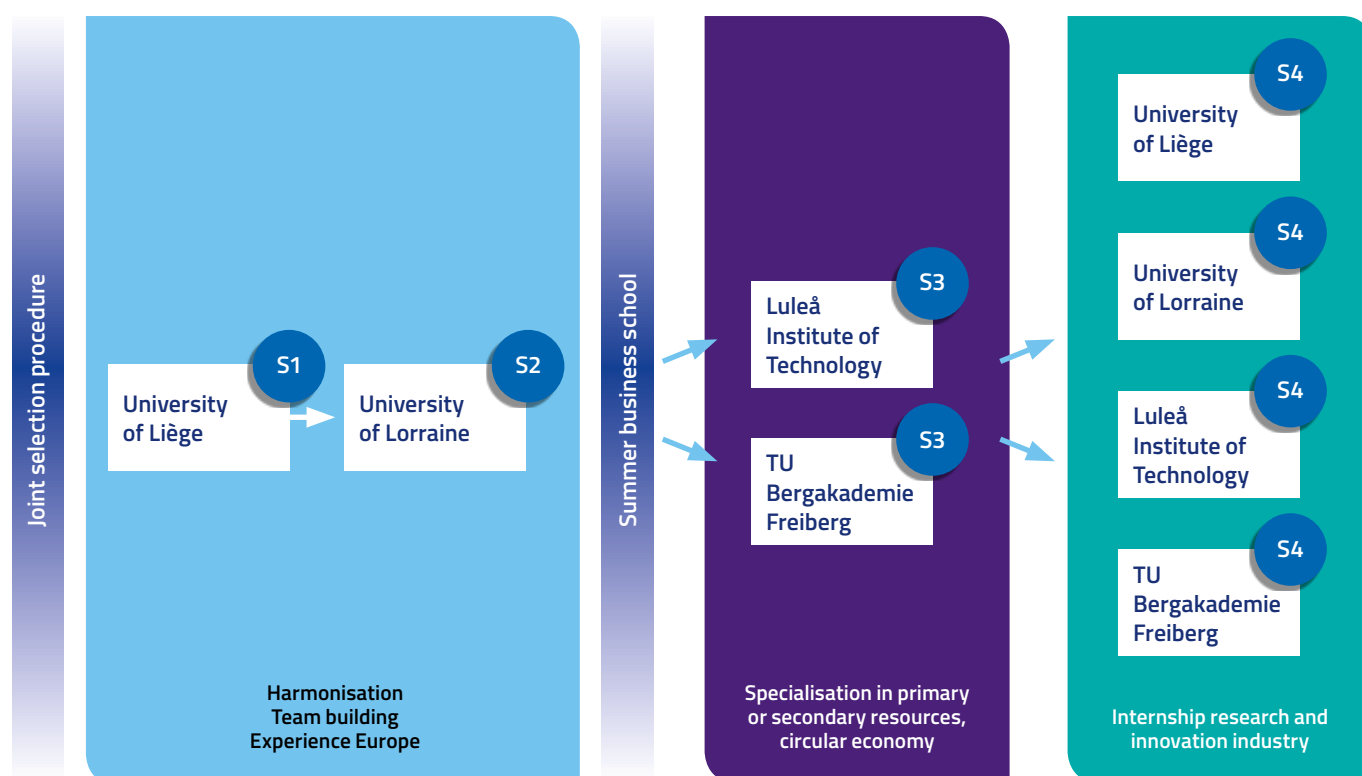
Joint selection procedure

S1
University of Liège

S2
University of Lorraine

Harmonisation
Team building
Experience Europe

Summer business school

S3
Luleå Institute of Technology

S3
TU Bergakademie Freiberg

Specialisation in primary or secondary resources, circular economy

S4
University of Liège

S4
University of Lorraine

S4
Luleå Institute of Technology

S4
TU Bergakademie Freiberg

Internship research and innovation industry